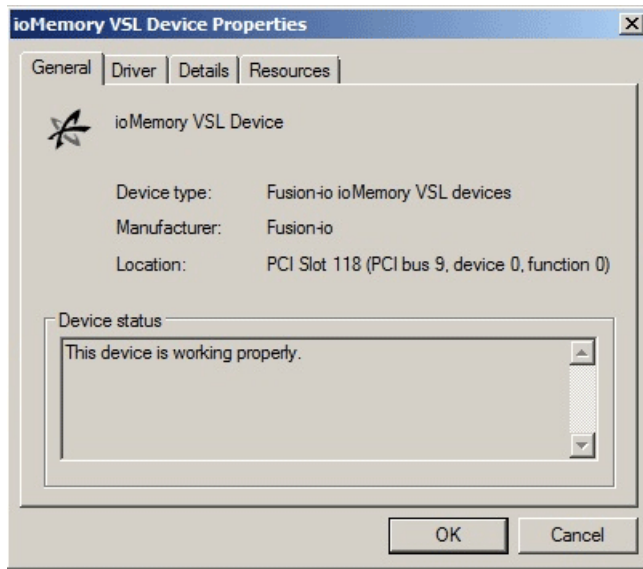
ioMemory VSL Device Properties

General | Driver | Details | Resources

ioMemory VSL Device

| | |
|---|---|
| Device type: | Fusion-io ioMemory VSL devices |
| Manufacturer: | Fusion-io |
| Location: | PCI Slot 118 (PCI bus 9, device 0, function 0) |

Device status

This device is working properly.

OK Cancel